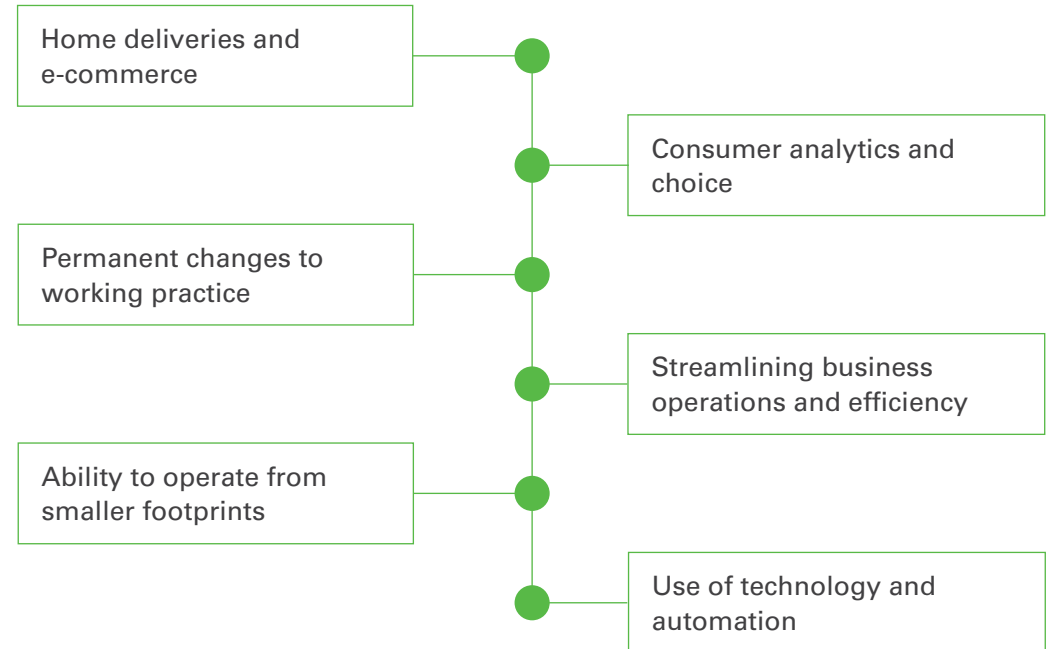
Home deliveries and e-commerce

Consumer analytics and choice

Permanent changes to working practice

Streamlining business operations and efficiency

Ability to operate from smaller footprints

Use of technology and automation